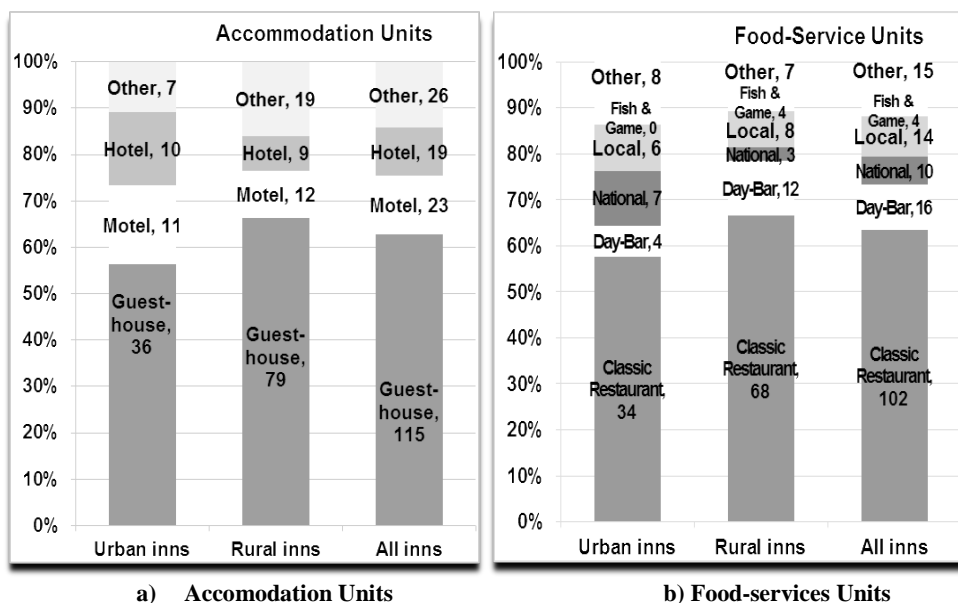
Accommodation Units

100%
90%
80%
70%
60%
50%
40%
30%
20%
10%
0%

Other, 7
Hotel, 10
Motel, 11
Guest-house, 36

Other, 19
Hotel, 9
Motel, 12
Guest-house, 79

Other, 26
Hotel, 19
Motel, 23
Guest-house, 115

Urban inns
Rural inns
All inns

Food-Service Units

100%
90%
80%
70%
60%
50%
40%
30%
20%
10%
0%

Other, 8
Fish & Game, 0
Local, 6
National, 7
Day-Bar, 4
Classic Restaurant, 34

Other, 7
Fish & Game, 4
Local, 8
National, 3
Day-Bar, 12
Classic Restaurant, 68

Other, 15
Fish & Game, 4
Local, 14
National, 10
Day-Bar, 16
Classic Restaurant, 102

Urban inns
Rural inns
All inns

a) Accomodation Units

b) Food-services Units